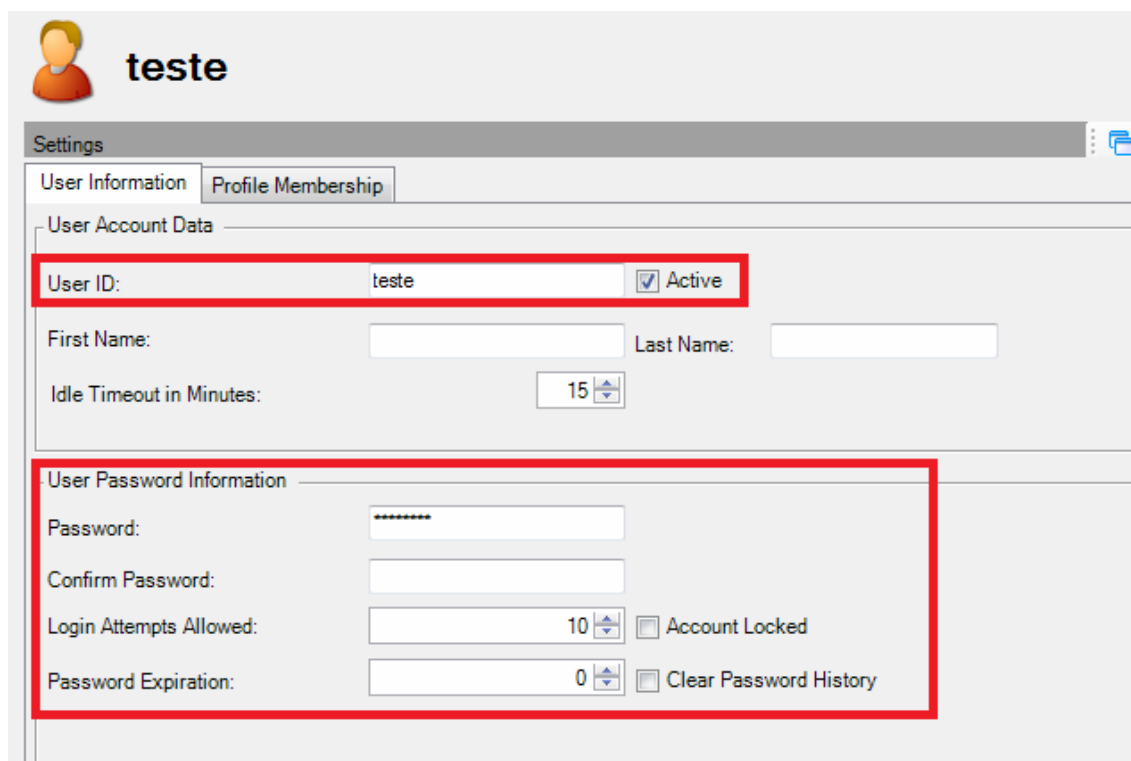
teste

Settings

User Information | Profile Membership

User Account Data

User ID: teste Active

First Name: Last Name:

Idle Timeout in Minutes: 15

User Password Information

Password: *********

Confirm Password:

Login Attempts Allowed: 10 Account Locked

Password Expiration: 0 Clear Password History